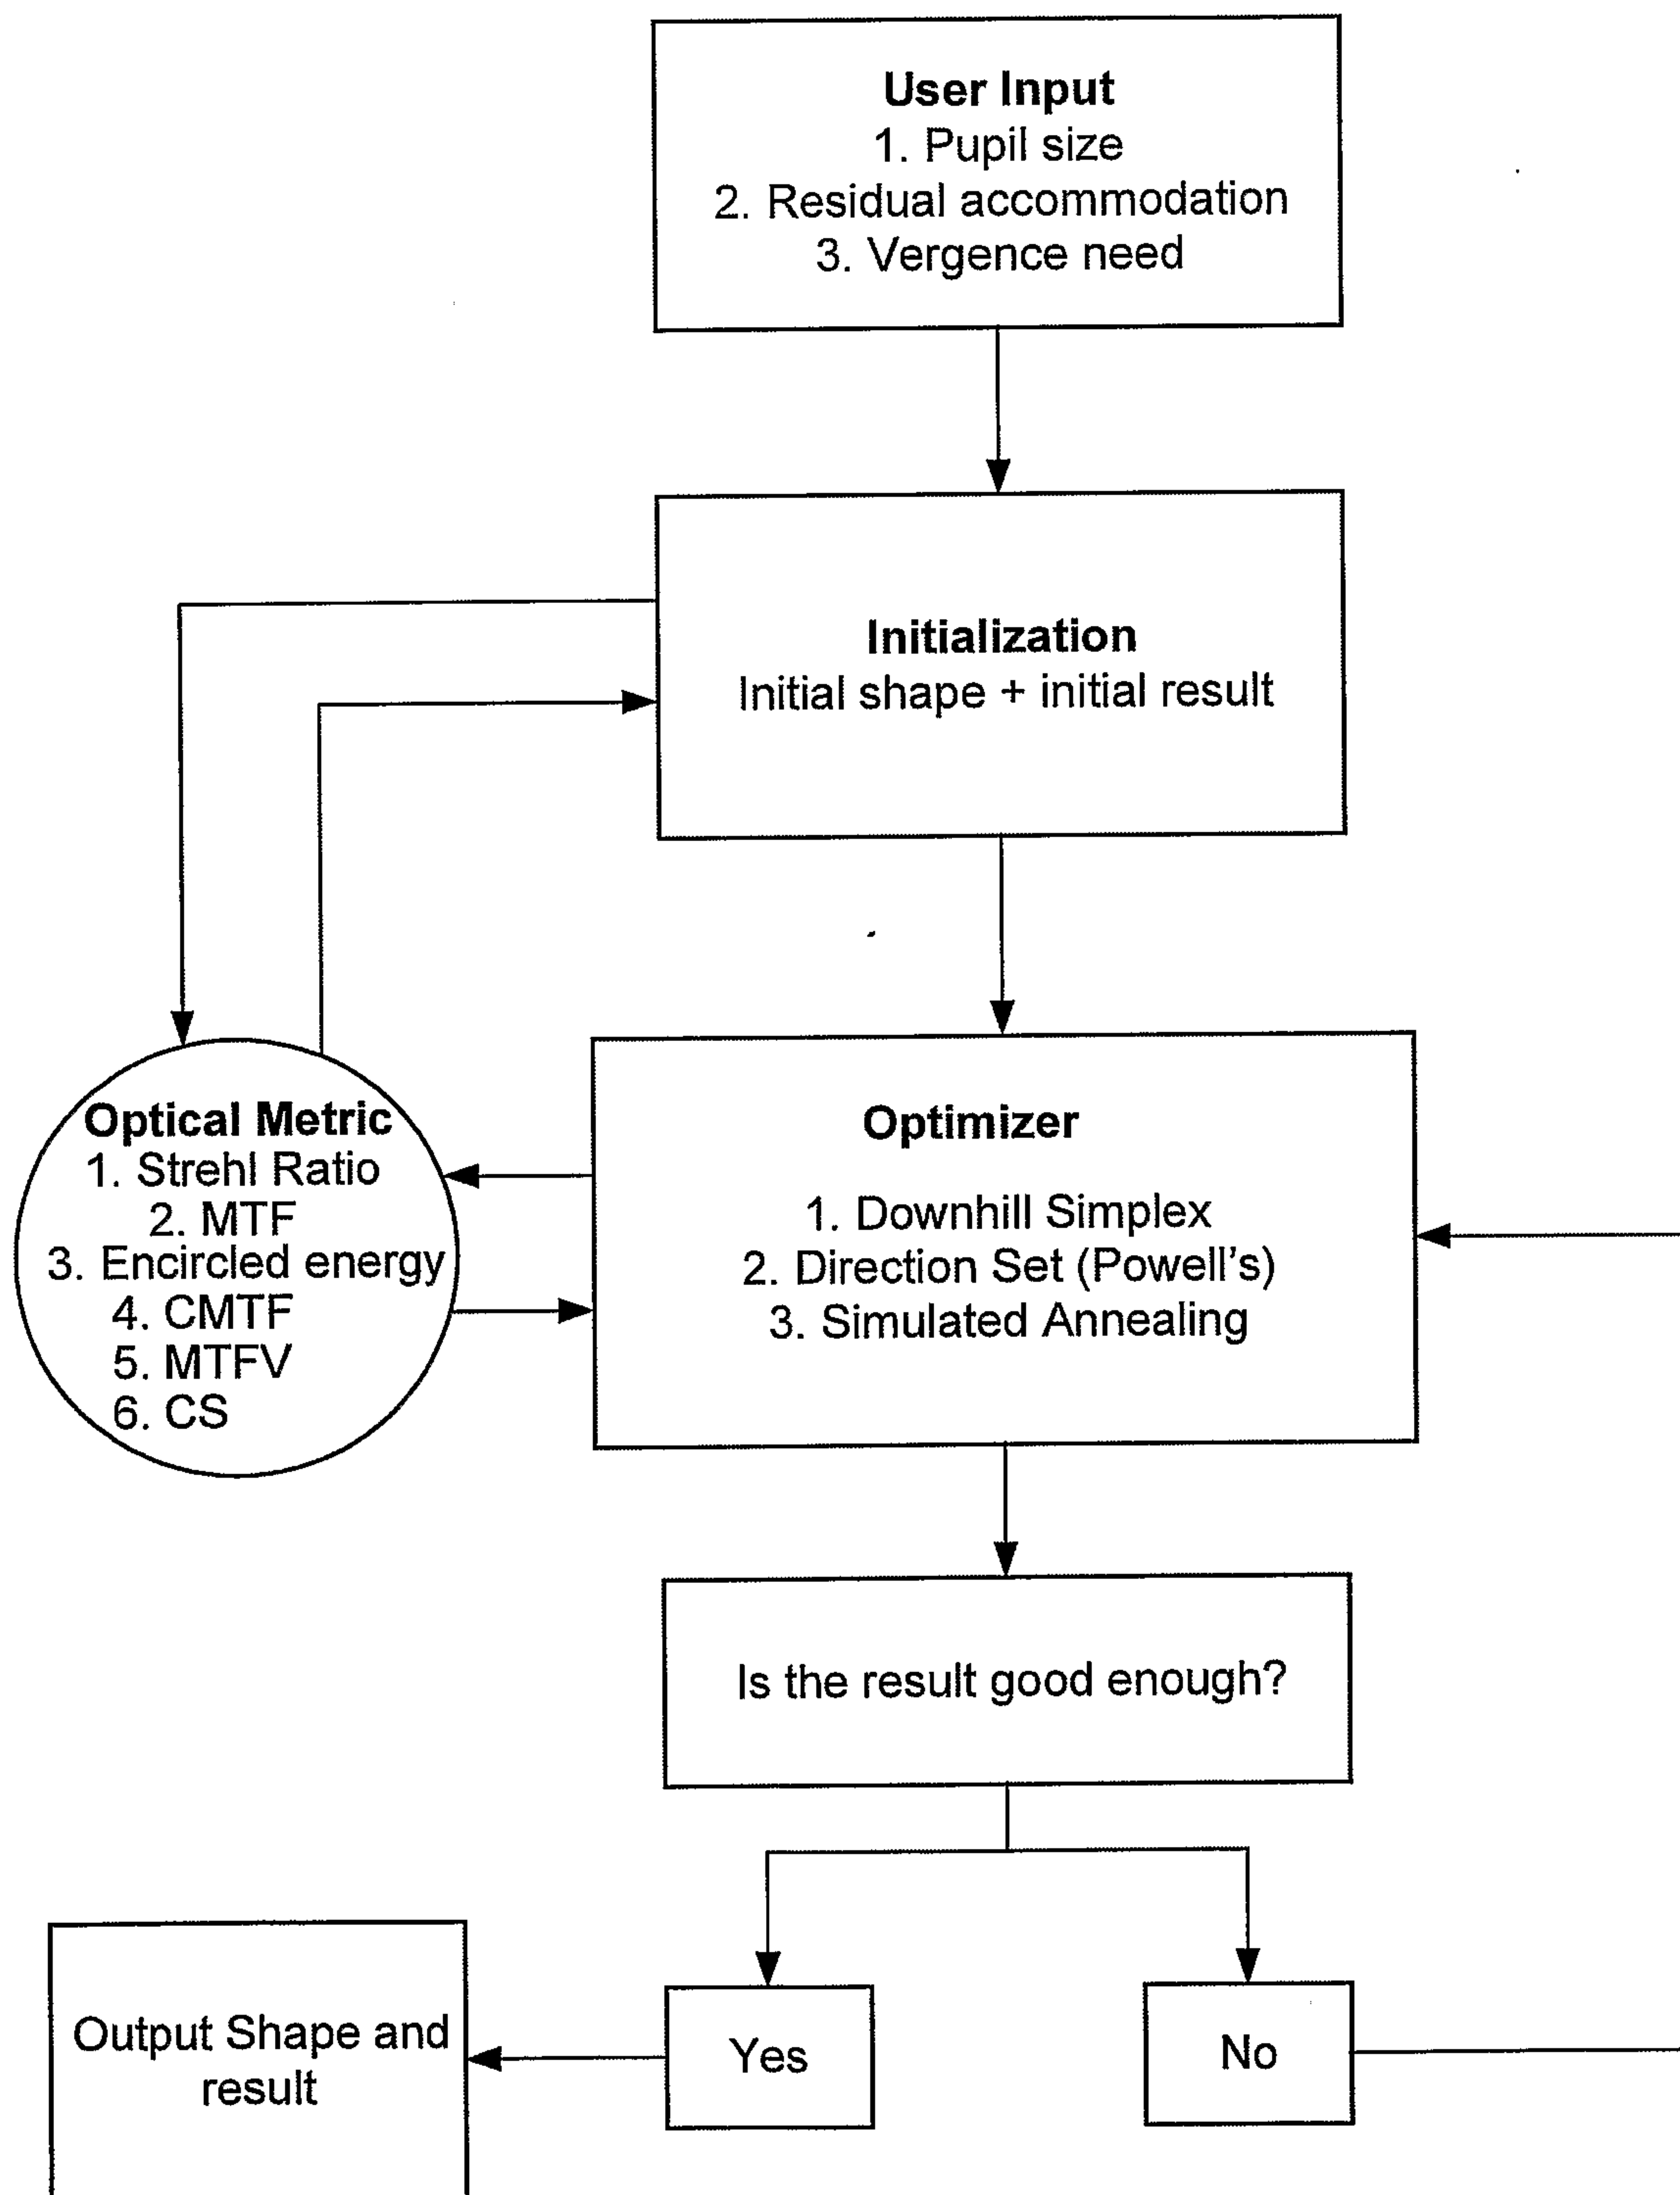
User Input
1. Pupil size
2. Residual accommodation
3. Vergence need

Initialization
Initial shape + initial result

Optical Metric
1. Strehl Ratio
2. MTF
3. Encircled energy
4. CMTF
5. MTFV
6. CS

Optimizer
1. Downhill Simplex
2. Direction Set (Powell's)
3. Simulated Annealing

Is the result good enough?

Output Shape and result

Yes

No